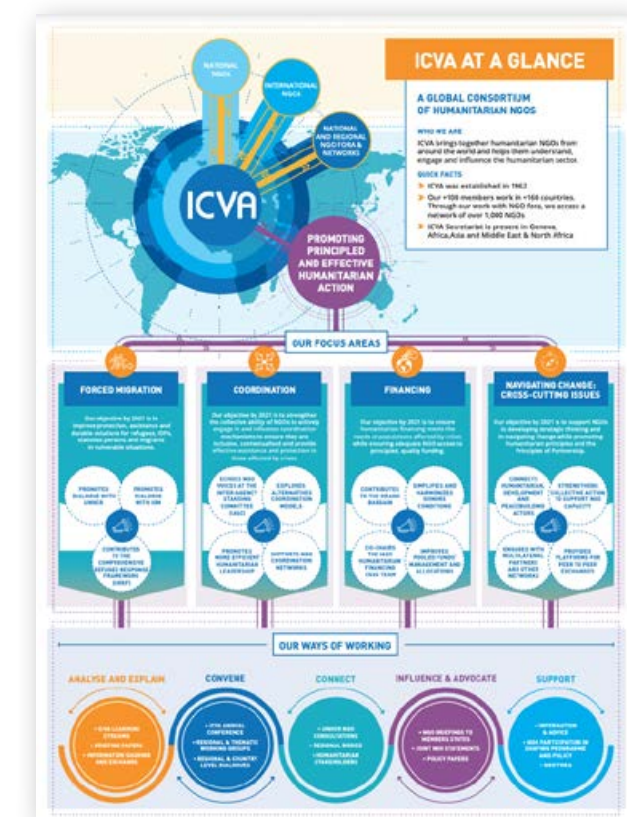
NATIONAL NGOS

INTERNATIONAL NGOS

NATIONAL AND REGIONAL NGO FORA & NETWORKS

ICVA

PROMOTING PRINCIPLED AND EFFECTIVE HUMANITARIAN ACTION

ICVA AT A GLANCE

A GLOBAL CONSORTIUM OF HUMANITARIAN NGOS

WHO WE ARE

ICVA brings together humanitarian NGOs from around the world and helps them understand, engage and influence the humanitarian sector.

QUICK FACTS

ICVA was established in 1962

Our +100 members work in +160 countries. Through our work with NGO fora, we access a network of over 1,000 NGOs

ICVA Secretariat is present in Geneva, Africa, Asia and Middle East & North Africa

OUR FOCUS AREAS

FORCED MIGRATION

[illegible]

PROMOTES DIALOGUE WITH UNHCR

PROMOTES DIALOGUE WITH IOM

CONTRIBUTED TO THE COMPREHENSIVE REFUGEE RESPONSE FRAMEWORK (CRRF)

COORDINATION

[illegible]

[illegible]

EXPLORES ALTERNATIVE COORDINATION MODELS

PROMOTES MORE EFFICIENT HUMANITARIAN LEADERSHIP

SUPPORTS NGO COORDINATION NETWORKS

FINANCING

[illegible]

CONTRIBUTES TO THE GRAND BARGAIN

SIMPLIFIES AND HARMONIZES DONORS CONDITIONS

CO-CHAIRS THE IASC HUMANITARIAN FINANCING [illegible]

IMPROVES POOLED FUNDS' MANAGEMENT AND ALLOCATIONS

NAVIGATING CHANGE: CROSS-CUTTING ISSUES

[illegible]

CONNECTS HUMANITARIAN, DEVELOPMENT AND PEACEBUILDING ACTORS

STRENGTHENS COLLECTIVE ACTION TO SUPPORT NGO CAPACITY

ENGAGES WITH MULTILATERAL PARTNERS AND OTHER NETWORKS

PROVIDES PLATFORMS FOR PEER TO PEER EXCHANGES

OUR WAYS OF WORKING

ANALYSE AND EXPLAIN

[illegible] LEARNING STREAMS
BRIEFING PAPERS
INFORMATION SHARING AND EXCHANGE

CONVENE

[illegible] ANNUAL CONFERENCE
REGIONAL & THEMATIC WORKING GROUPS
REGIONAL & COUNTRY LEVEL DIALOGUES

CONNECT

UNHCR NGO CONSULTATIONS
REGIONAL HUBS
HUMANITARIAN STAKEHOLDERS

INFLUENCE & ADVOCATE

NGO BRIEFINGS TO MEMBERS STATES
JOINT NGO STATEMENTS
POLICY PAPERS

SUPPORT

INFORMATION & ADVICE
NGO PARTICIPATION IN SHAPING PROGRAMME AND POLICY
MENTORING